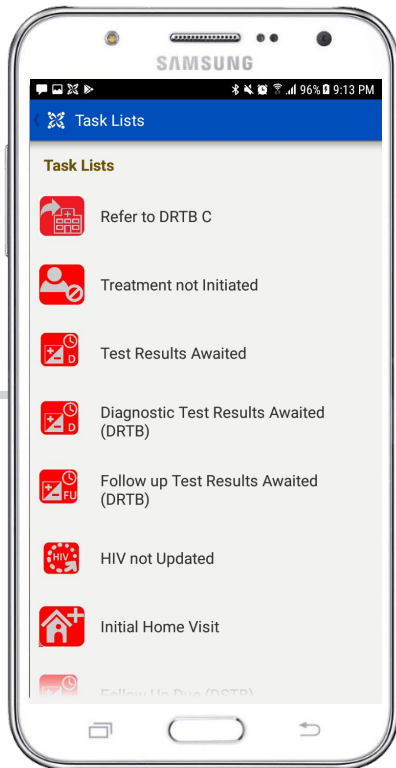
SAMSUNG

96% 9:13 PM

Task Lists

Task Lists

Refer to DRTB C

Treatment not Initiated

D

Test Results Awaited

D

Diagnostic Test Results Awaited (DRTB)

FU

Follow up Test Results Awaited (DRTB)

HIV

HIV not Updated

Initial Home Visit

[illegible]